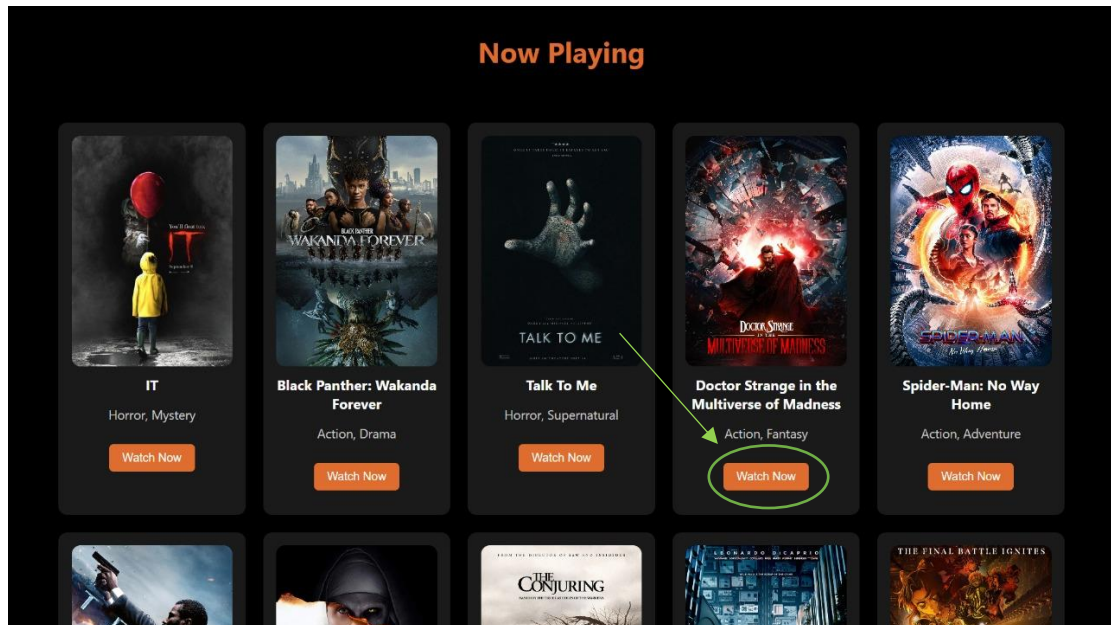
Now Playing

IT

Horror, Mystery

Watch Now

Black Panther: Wakanda Forever

Action, Drama

Watch Now

Talk To Me

Horror, Supernatural

Watch Now

Doctor Strange in the Multiverse of Madness

Action, Fantasy

Watch Now

Spider-Man: No Way Home

Action, Adventure

Watch Now

WAKANDA FOREVER

TALK TO ME

DOCTOR STRANGE IN THE MULTIVERSE OF MADNESS

SPIDER-MAN No Way Home

THE CONJURING

LEONARDO DICAPRIO

THE FINAL BATTLE IGNITES